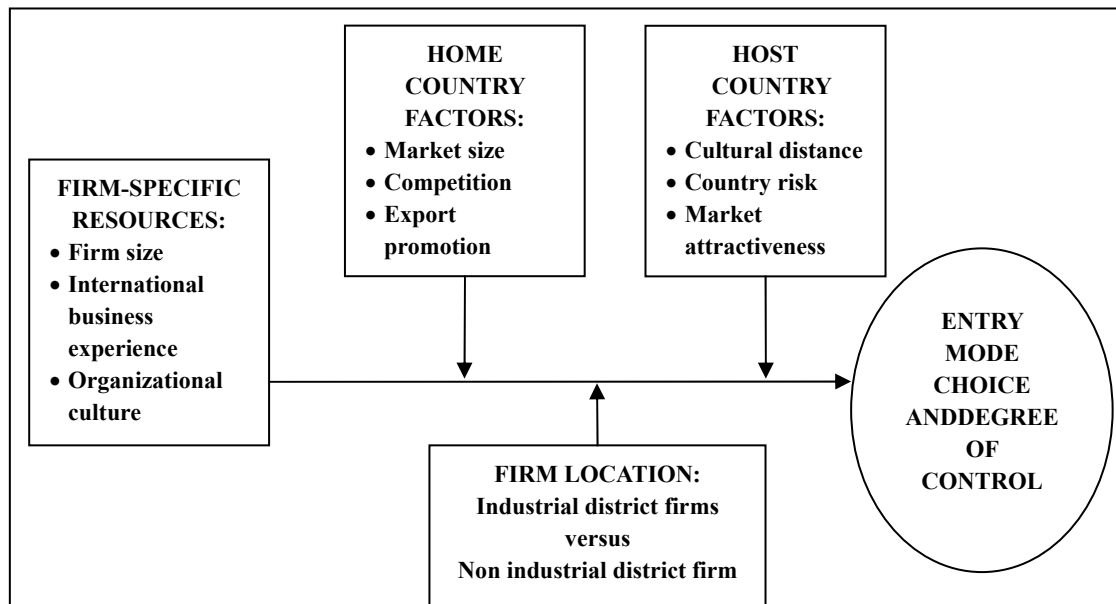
HOME COUNTRY FACTORS:
- Market size
- Competition
- Export promotion

HOST COUNTRY FACTORS:
- Cultural distance
- Country risk
- Market attractiveness

FIRM-SPECIFIC RESOURCES:
- Firm size
- International business experience
- Organizational culture

ENTRY MODE CHOICE ANDDEGREE OF CONTROL

FIRM LOCATION:
Industrial district firms
versus
Non industrial district firm